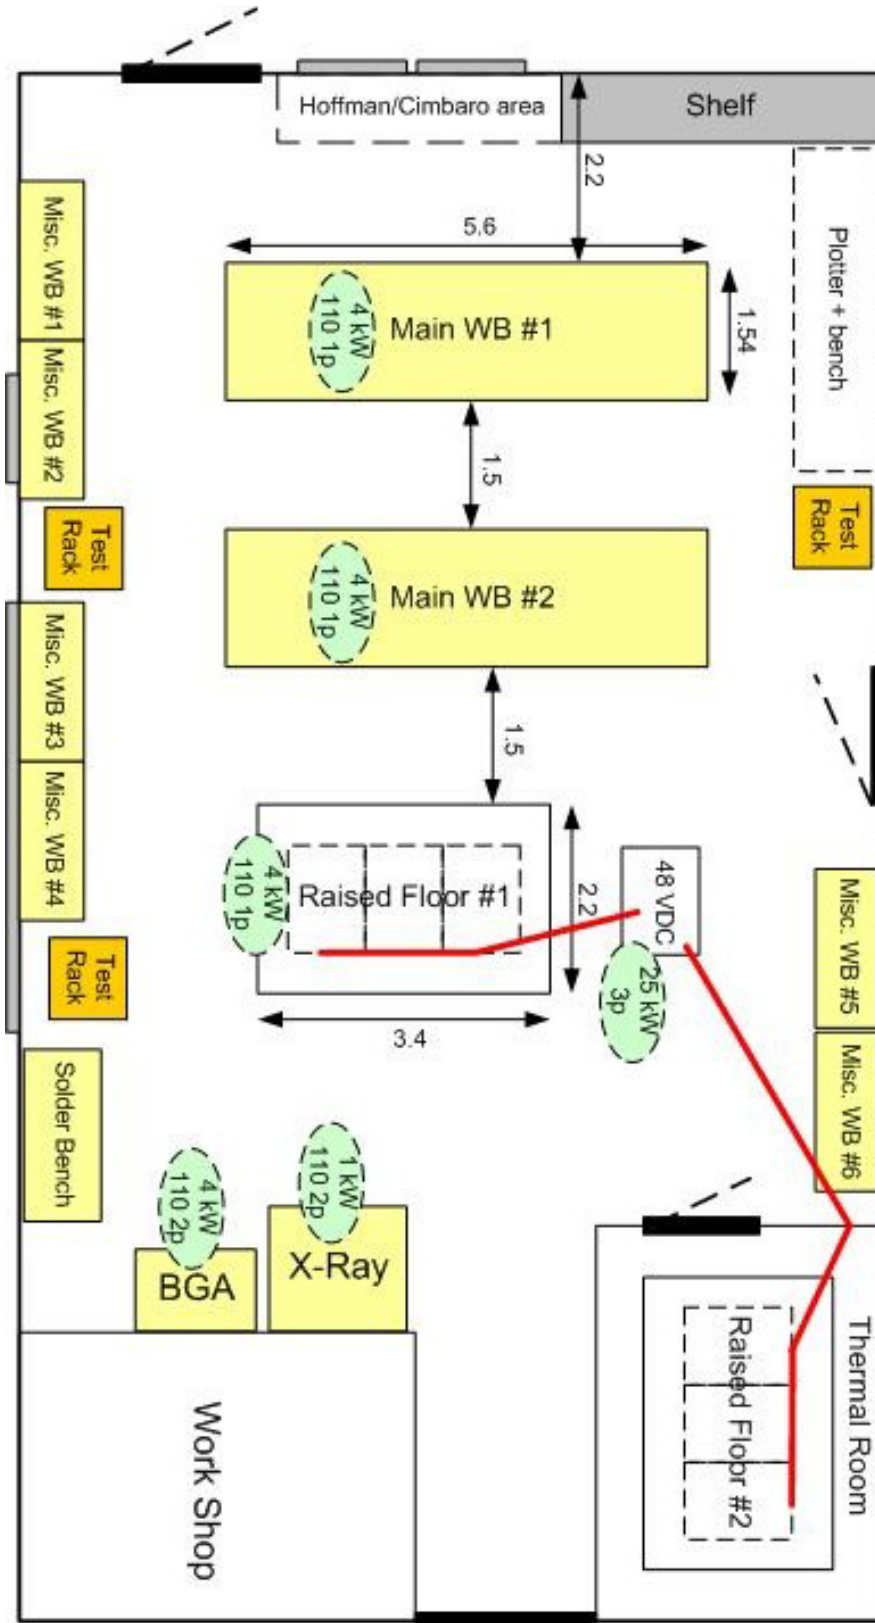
Hoffman/Cimbaro area

Shelf

2.2

5.6

Misc. WB #1

Misc. WB #2

Main WB #1

4 kW
110 1p

1.54

Plotter + bench

1.5

Test Rack

Test Rack

Main WB #2

4 kW
110 1p

Misc. WB #3

Misc. WB #4

1.5

Raised Floor #1

4 kW
110 1p

2.2

48 VDC

25 kW
3p

3.4

Misc. WB #5

Misc. WB #6

Test Rack

Solder Bench

4 kW
110 2p

1 kW
110 2p

BGA

X-Ray

Work Shop

Thermal Room

Raised Floor #2